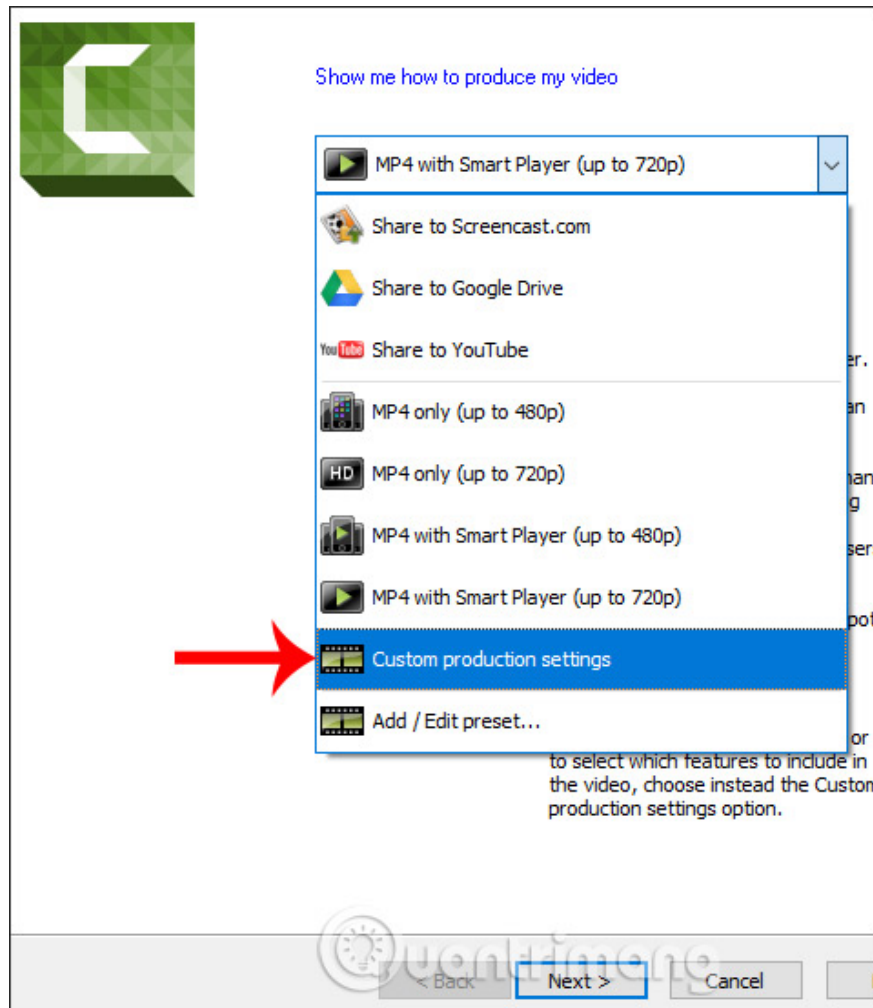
Show me how to produce my video

MP4 with Smart Player (up to 720p)

Share to Screencast.com

Share to Google Drive

YouTube Share to YouTube

MP4 only (up to 480p)

HD MP4 only (up to 720p)

MP4 with Smart Player (up to 480p)

MP4 with Smart Player (up to 720p)

Custom production settings

Add / Edit preset...

er.

an

an
g

ser

pot

or
to select which features to include in the video, choose instead the Custom production settings option.

Quantrimang

< Back

Next >

Cancel